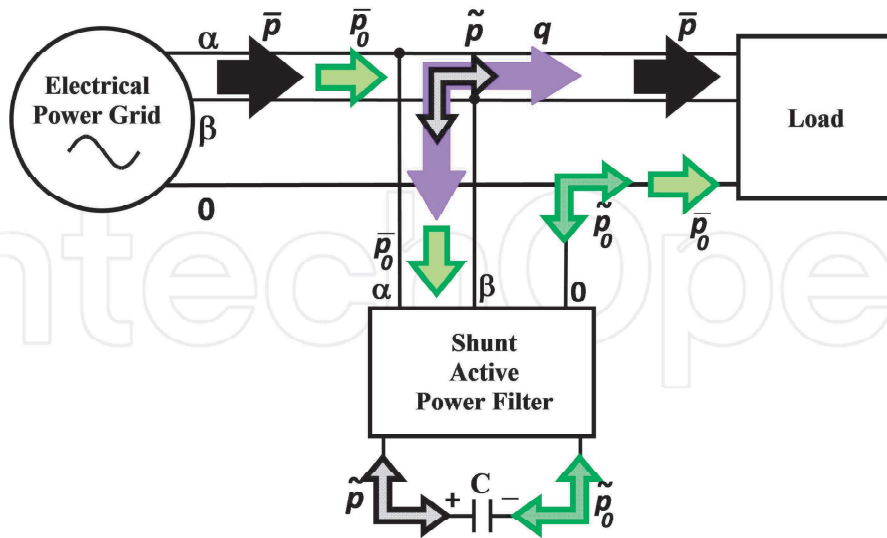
Electrical Power Grid

α

β

0

$\bar{p}$

$\bar{p}_0$

$\tilde{p}$

$q$

$\bar{p}$

Load

$\tilde{p}_0$

$\bar{p}_0$

$\bar{p}_0$

α

β

0

Shunt Active Power Filter

$\tilde{p}$

+ C −

$\tilde{p}_0$

IntechOpen